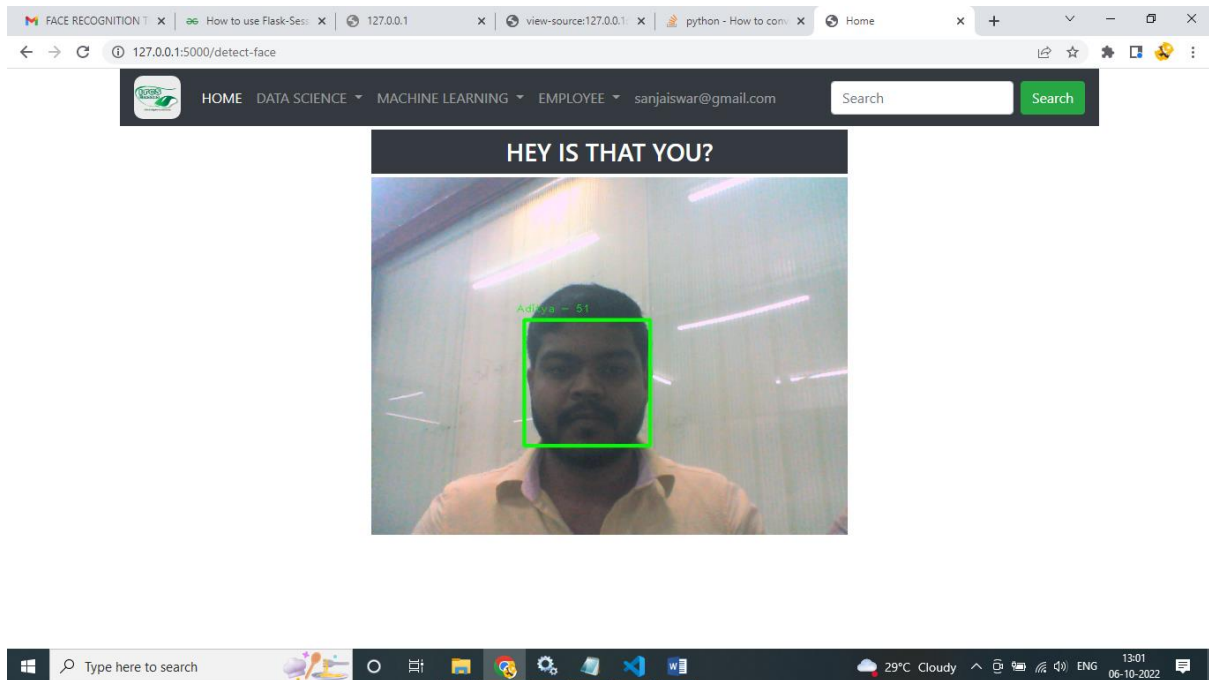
FACE RECOGNITION T × | How to use Flask-Sess × | 127.0.0.1 × | view-source:127.0.0.1 × | python - How to conv × | Home × +

127.0.0.1:5000/detect-face

HOME DATA SCIENCE MACHINE LEARNING EMPLOYEE sanjaiswar@gmail.com Search Search

HEY IS THAT YOU?

Aditya - 51

Type here to search

29°C Cloudy ENG 13:01 06-10-2022